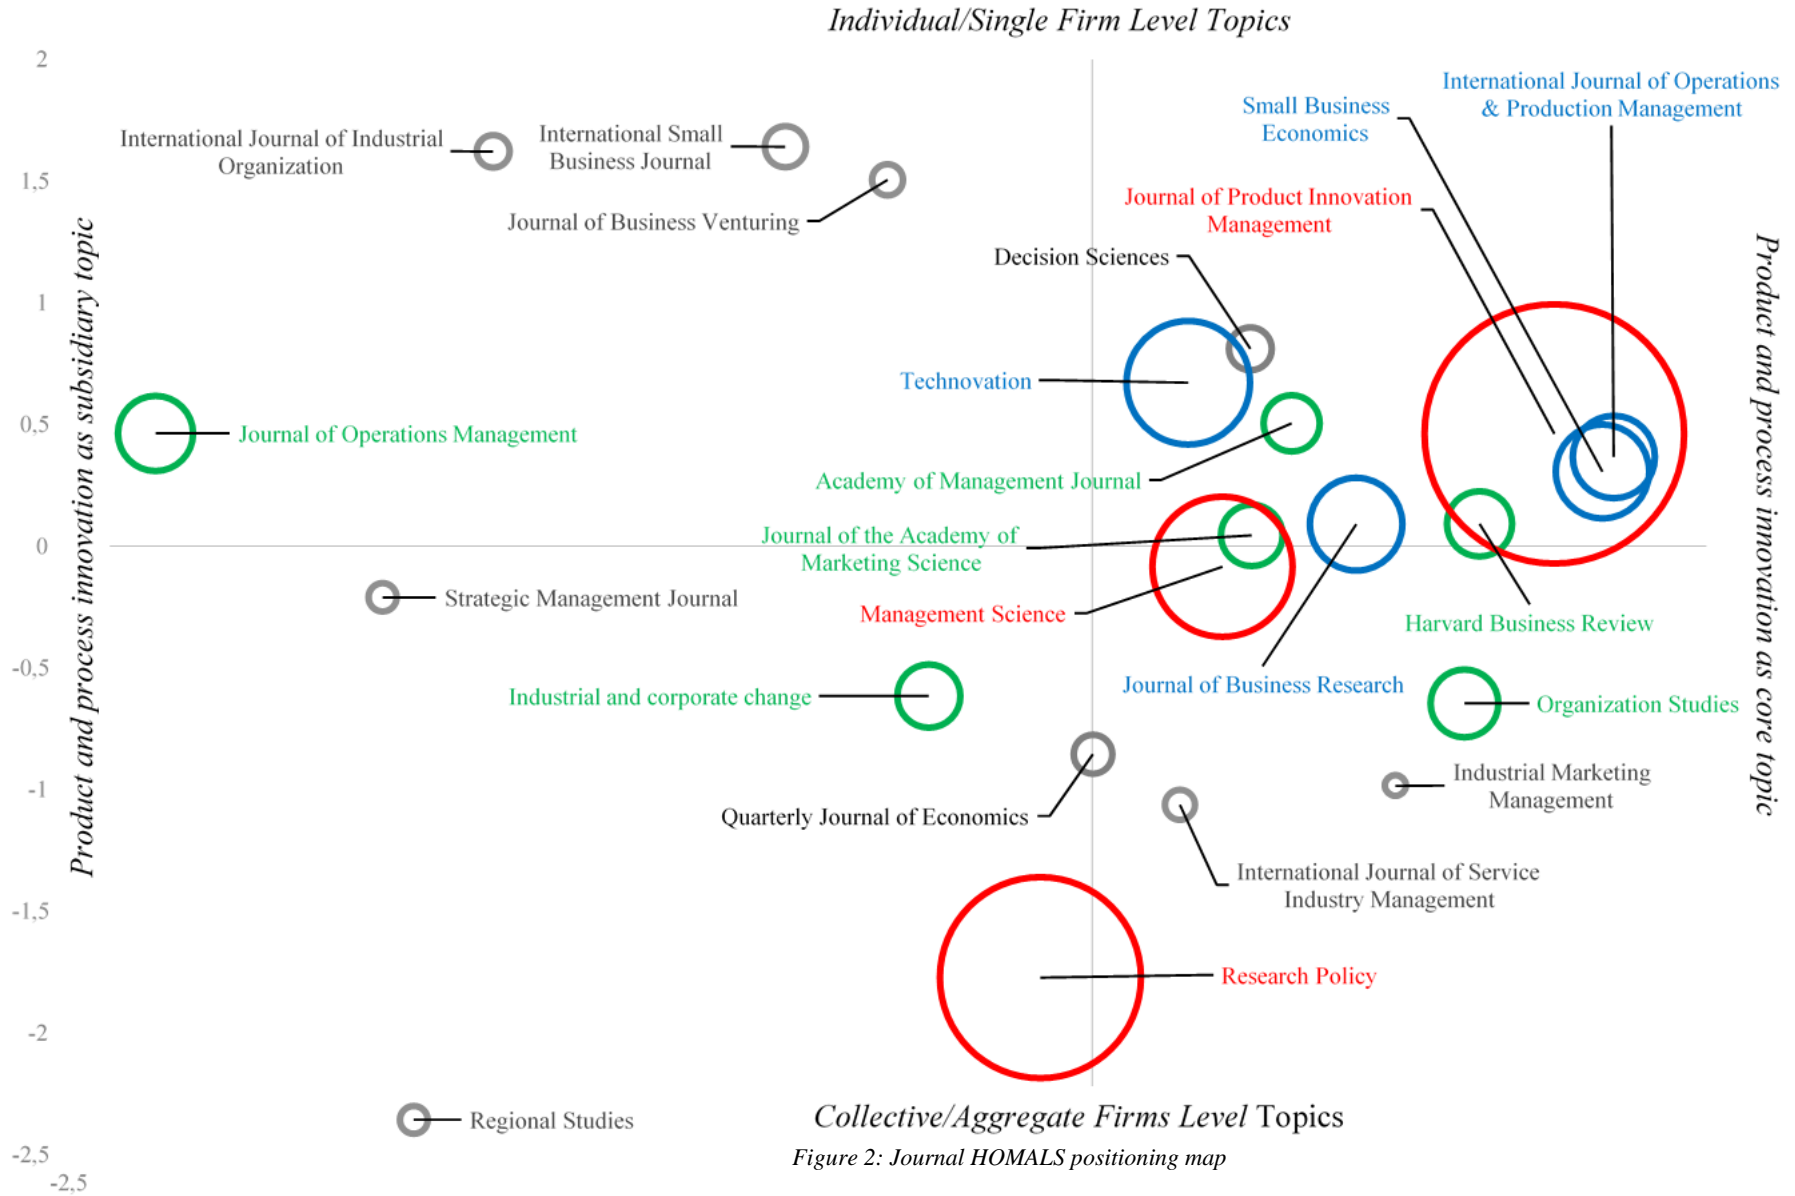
Individual/Single Firm Level Topics

2
1,5
1
0,5
0
-0,5
-1
-1,5
-2
-2,5
-2,5

Product and process innovation as subsidiary topic

Product and process innovation as core topic

International Journal of Industrial Organization

International Small Business Journal

Journal of Business Venturing

Small Business Economics

International Journal of Operations & Production Management

Journal of Product Innovation Management

Decision Sciences

Technovation

Journal of Operations Management

Academy of Management Journal

Journal of the Academy of Marketing Science

Strategic Management Journal

Management Science

Harvard Business Review

Industrial and corporate change

Journal of Business Research

Organization Studies

Industrial Marketing Management

Quarterly Journal of Economics

International Journal of Service Industry Management

Research Policy

Regional Studies

Collective/Aggregate Firms Level Topics

Figure 2: Journal HOMALS positioning map